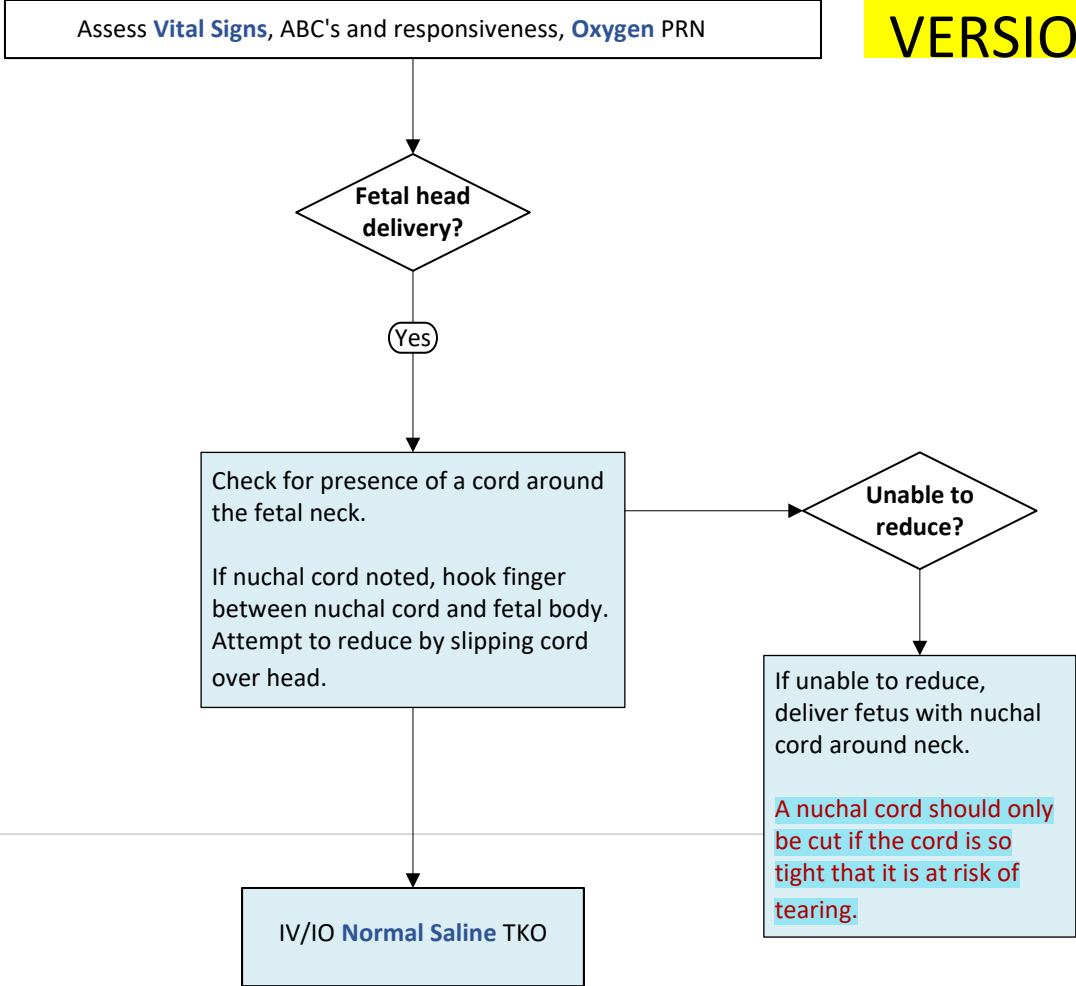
Assess Vital Signs, ABC's and responsiveness, Oxygen PRN

VERSIO

Fetal head delivery?

Yes

Check for presence of a cord around the fetal neck.

If nuchal cord noted, hook finger between nuchal cord and fetal body. Attempt to reduce by slipping cord over head.

Unable to reduce?

If unable to reduce, deliver fetus with nuchal cord around neck.

A nuchal cord should only be cut if the cord is so tight that it is at risk of tearing.

IV/IO Normal Saline TKO